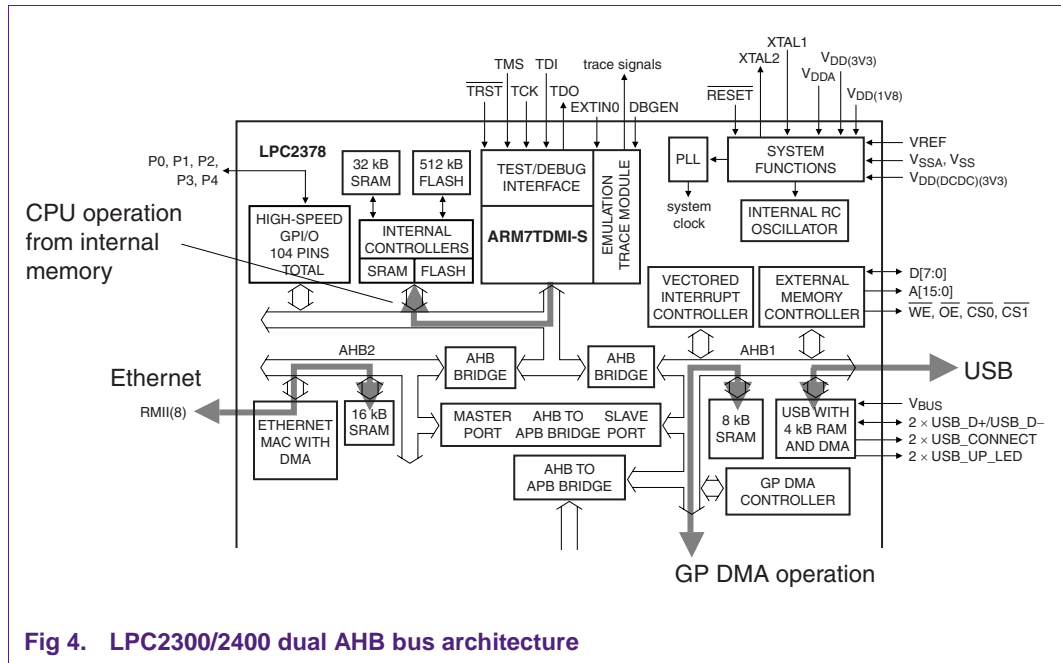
TMS TDI trace signals
XTAL1
XTAL2
$V_{DD(3V3)}$
$V_{DDA}$
$V_{DD(1V8)}$
$\overline{TRST}$ TCK TDO EXTIN0 DBGEN
$\overline{RESET}$

LPC2378
P0, P1, P2, P3, P4
32 kB SRAM
512 kB FLASH
TEST/DEBUG INTERFACE
EMULATION TRACE MODULE
PLL
SYSTEM FUNCTIONS
VREF
$V_{SSA}$, $V_{SS}$
$V_{DD(DCDC)(3V3)}$
CPU operation from internal memory
HIGH-SPEED GPI/O 104 PINS TOTAL
INTERNAL CONTROLLERS
SRAM FLASH
ARM7TDMI-S
system clock
INTERNAL RC OSCILLATOR
VECTORED INTERRUPT CONTROLLER
EXTERNAL MEMORY CONTROLLER
D[7:0]
A[15:0]
$\overline{WE}$, $\overline{OE}$, $\overline{CS0}$, $\overline{CS1}$
AHB2
AHB BRIDGE
AHB BRIDGE
AHB1
Ethernet
USB
RMII(8)
ETHERNET MAC WITH DMA
16 kB SRAM
MASTER PORT
AHB TO APB BRIDGE
SLAVE PORT
8 kB SRAM
USB WITH 4 kB RAM AND DMA
$V_{BUS}$
$2 \times$ USB_D+/USB_D−
$2 \times$ USB_CONNECT
$2 \times$ USB_UP_LED
AHB TO APB BRIDGE
GP DMA CONTROLLER
GP DMA operation

Fig 4. LPC2300/2400 dual AHB bus architecture